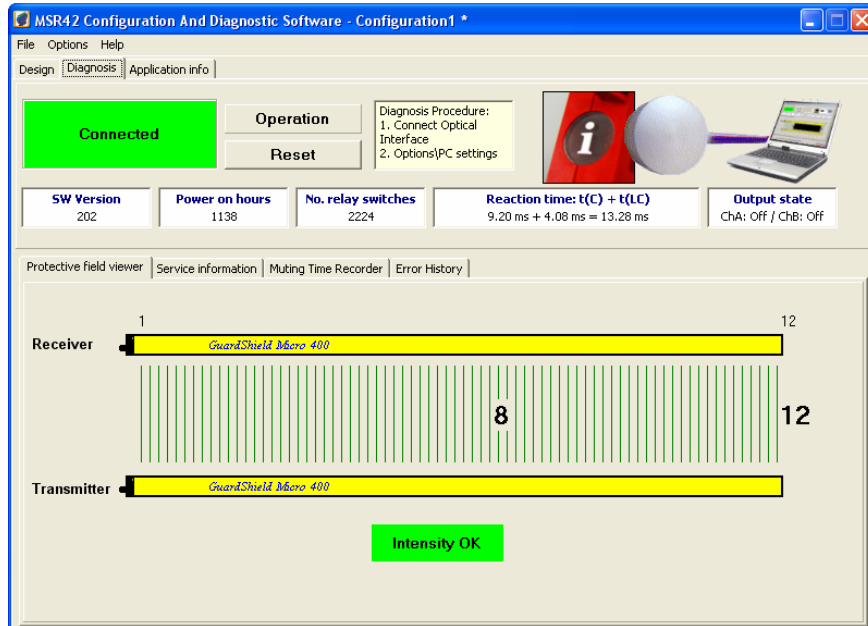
MSR42 Configuration And Diagnostic Software - Configuration1 *

File Options Help

Design Diagnosis Application info

Connected

Operation

Reset

Diagnosis Procedure:
1. Connect Optical Interface
2. Options\PC settings

| SW Version | Power on hours | No. relay switches | Reaction time: t(C) + t(LC) | Output state |
|---|---|---|---|---|
| 202 | 1138 | 2224 | 9.20 ms + 4.08 ms = 13.28 ms | ChA: Off / ChB: Off |

Protective field viewer Service information Muting Time Recorder Error History

1

12

Receiver

GuardShield Micro 400

8

12

Transmitter

GuardShield Micro 400

Intensity OK